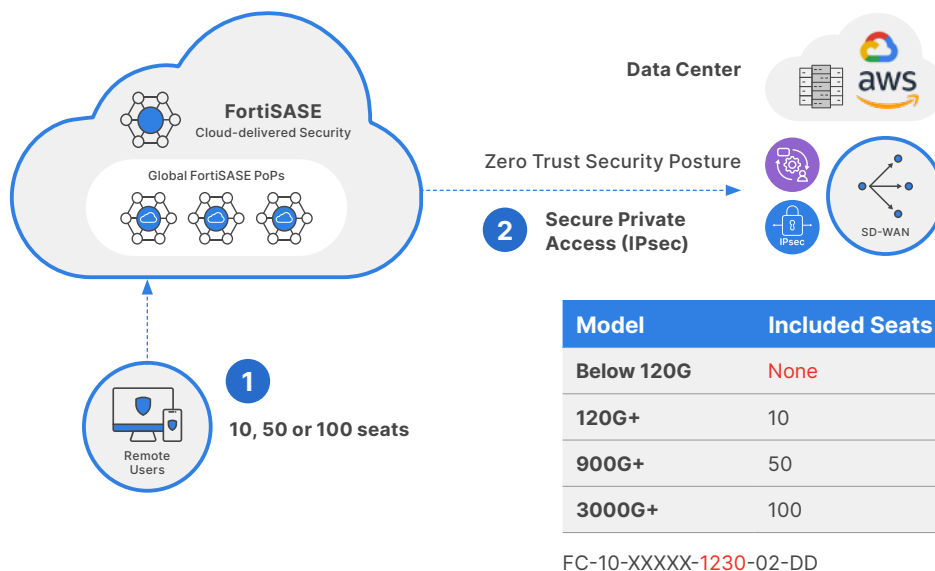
FortiSASE
Cloud-delivered Security

Global FortiSASE PoPs

Data Center

aws

Zero Trust Security Posture

IPsec

SD-WAN

2 Secure Private Access (IPsec)

1

10, 50 or 100 seats

Remote Users

| Model | Included Seats |
|---|---|
| Below 120G | None |
| 120G+ | 10 |
| 900G+ | 50 |
| 3000G+ | 100 |

FC-10-XXXXX-1230-02-DD